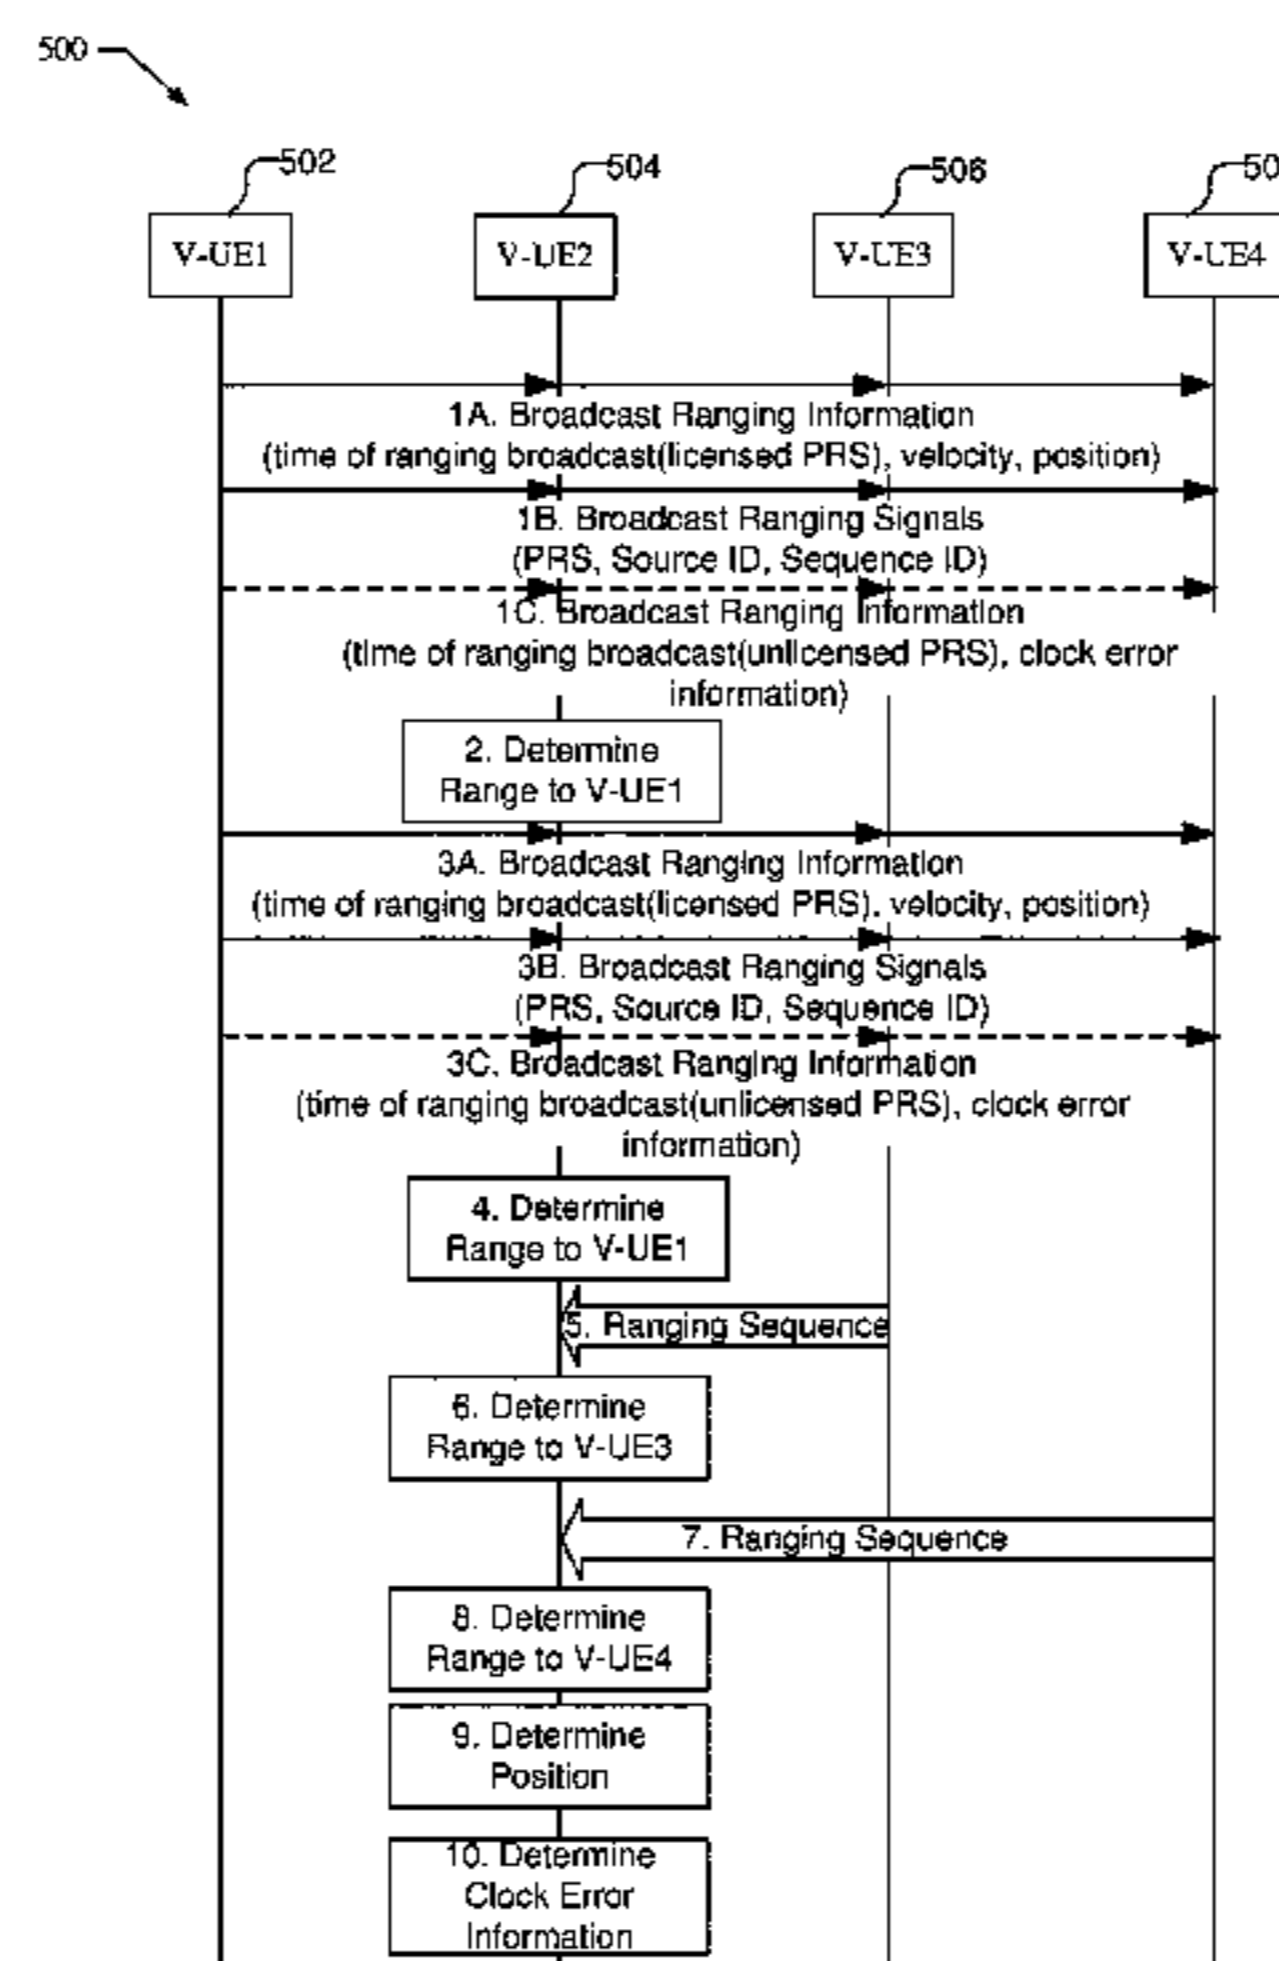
500

502

504

506

50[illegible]

V-UE1

V-UE2

V-UE3

V-UE4

1A. Broadcast Ranging Information (time of ranging broadcast(licensed PRS), velocity, position)

1B. Broadcast Ranging Signals (PRS, Source ID, Sequence ID)

1C. Broadcast Ranging Information (time of ranging broadcast(unlicensed PRS), clock error information)

2. Determine Range to V-UE1

3A. Broadcast Ranging Information (time of ranging broadcast(licensed PRS), velocity, position)

3B. Broadcast Ranging Signals (PRS, Source ID, Sequence ID)

3C. Broadcast Ranging Information (time of ranging broadcast(unlicensed PRS), clock error information)

4. Determine Range to V-UE1

5. Ranging Sequence

6. Determine Range to V-UE3

7. Ranging Sequence

8. Determine Range to V-UE4

9. Determine Position

10. Determine Clock Error Information